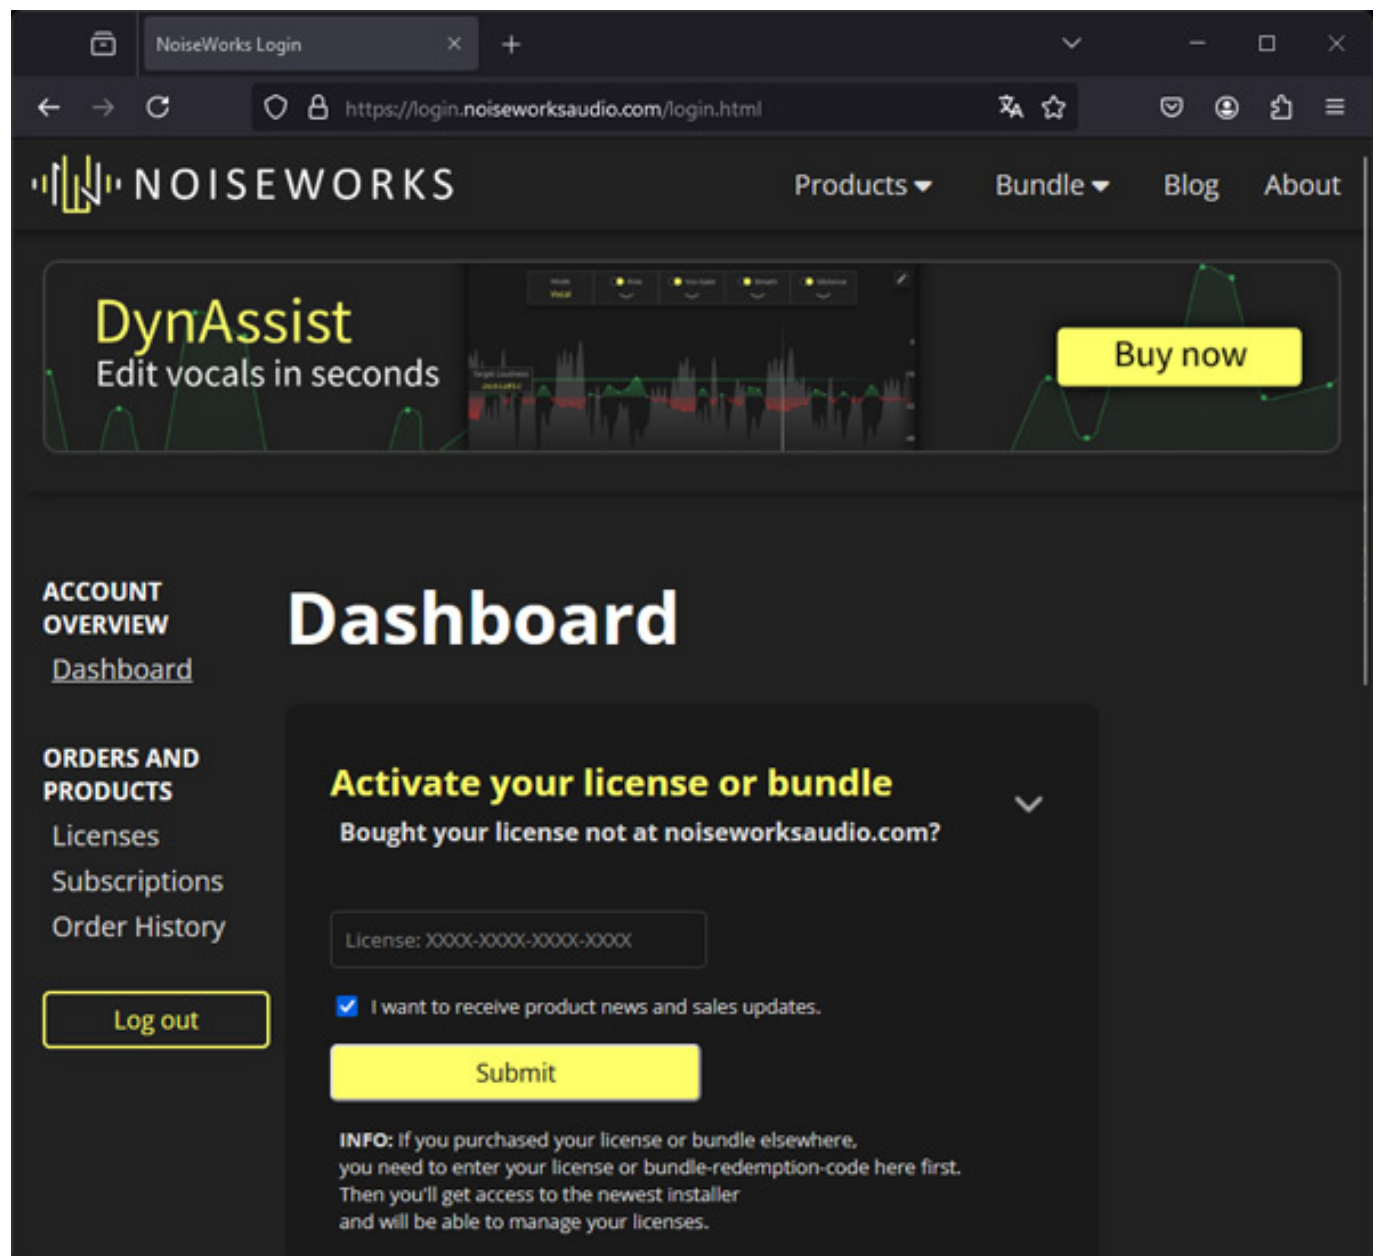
NoiseWorks Login

https://login.noiseworksaudio.com/login.html

NOISEWORKS

Products Bundle Blog About

DynAssist
Edit vocals in seconds

Buy now

ACCOUNT OVERVIEW
Dashboard

ORDERS AND PRODUCTS
Licenses
Subscriptions
Order History

Log out

Dashboard

Activate your license or bundle
Bought your license not at noiseworksaudio.com?

License: XXXX-XXXX-XXXX-XXXX

I want to receive product news and sales updates.

Submit

INFO: If you purchased your license or bundle elsewhere, you need to enter your license or bundle-redemption-code here first. Then you'll get access to the newest installer and will be able to manage your licenses.